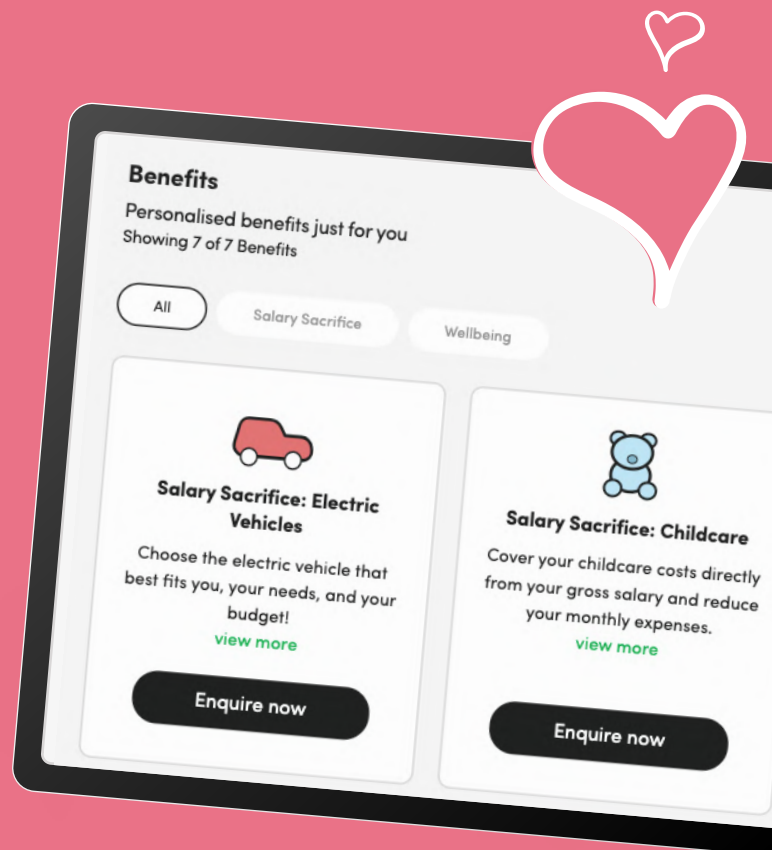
Benefits

Personalised benefits just for you
Showing 7 of 7 Benefits

All

Salary Sacrifice

Wellbeing

Salary Sacrifice: Electric Vehicles

Choose the electric vehicle that best fits you, your needs, and your budget!

view more

Enquire now

Salary Sacrifice: Childcare

Cover your childcare costs directly from your gross salary and reduce your monthly expenses.

view more

Enquire now